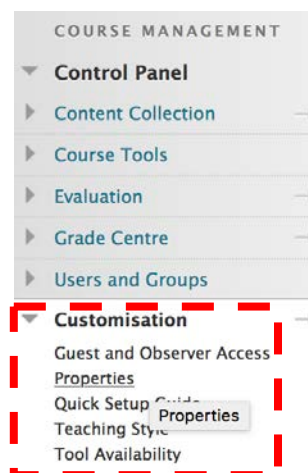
COURSE MANAGEMENT

Control Panel

Content Collection

Course Tools

Evaluation

Grade Centre

Users and Groups

Customisation

Guest and Observer Access

Properties

Quick Setup Guide

Properties

Teaching Style

Tool Availability